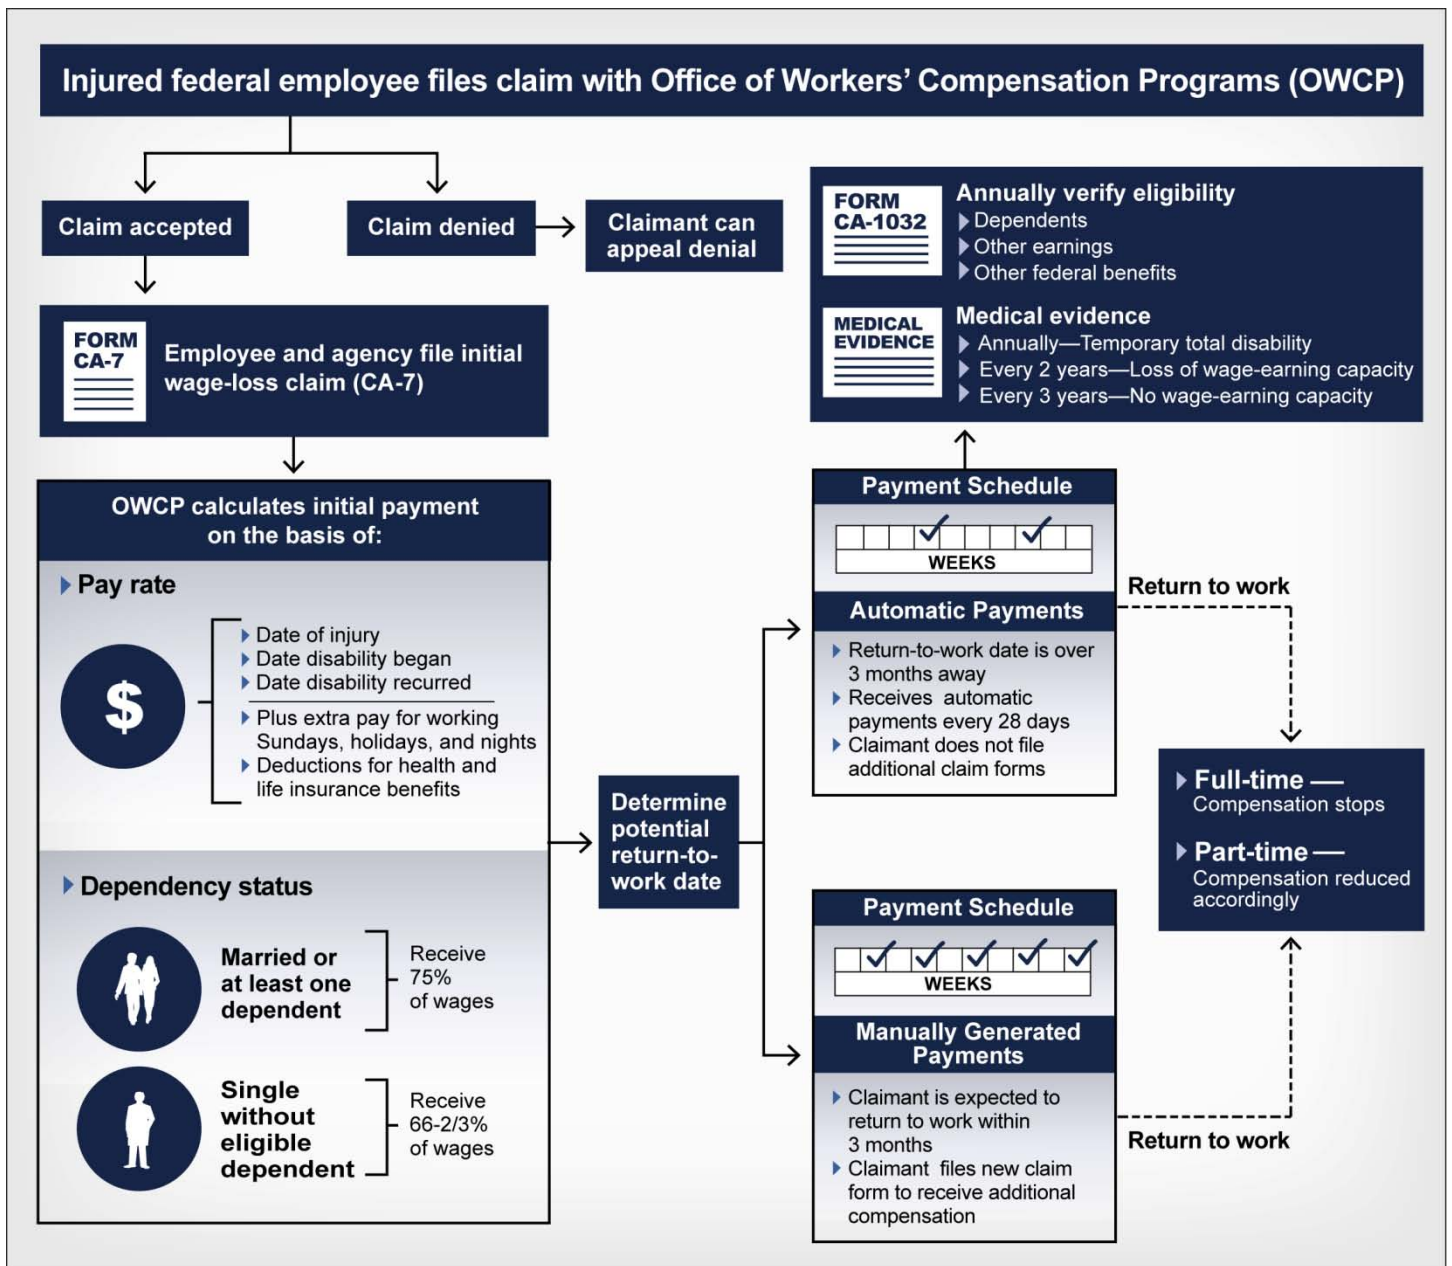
Injured federal employee files claim with Office of Workers' Compensation Programs (OWCP)

Claim accepted

Claim denied

Claimant can appeal denial

FORM CA-7

Employee and agency file initial wage-loss claim (CA-7)

OWCP calculates initial payment on the basis of:

Pay rate

$

Date of injury
Date disability began
Date disability recurred
Plus extra pay for working Sundays, holidays, and nights
Deductions for health and life insurance benefits

Dependency status

Married or at least one dependent

Receive 75% of wages

Single without eligible dependent

Receive 66-2/3% of wages

Determine potential return-to-work date

FORM CA-1032

Annually verify eligibility
Dependents
Other earnings
Other federal benefits

MEDICAL EVIDENCE

Medical evidence
Annually—Temporary total disability
Every 2 years—Loss of wage-earning capacity
Every 3 years—No wage-earning capacity

Payment Schedule

WEEKS

Automatic Payments

Return-to-work date is over 3 months away
Receives automatic payments every 28 days
Claimant does not file additional claim forms

Return to work

Full-time — Compensation stops

Part-time — Compensation reduced accordingly

Payment Schedule

WEEKS

Manually Generated Payments

Claimant is expected to return to work within 3 months
Claimant files new claim form to receive additional compensation

Return to work